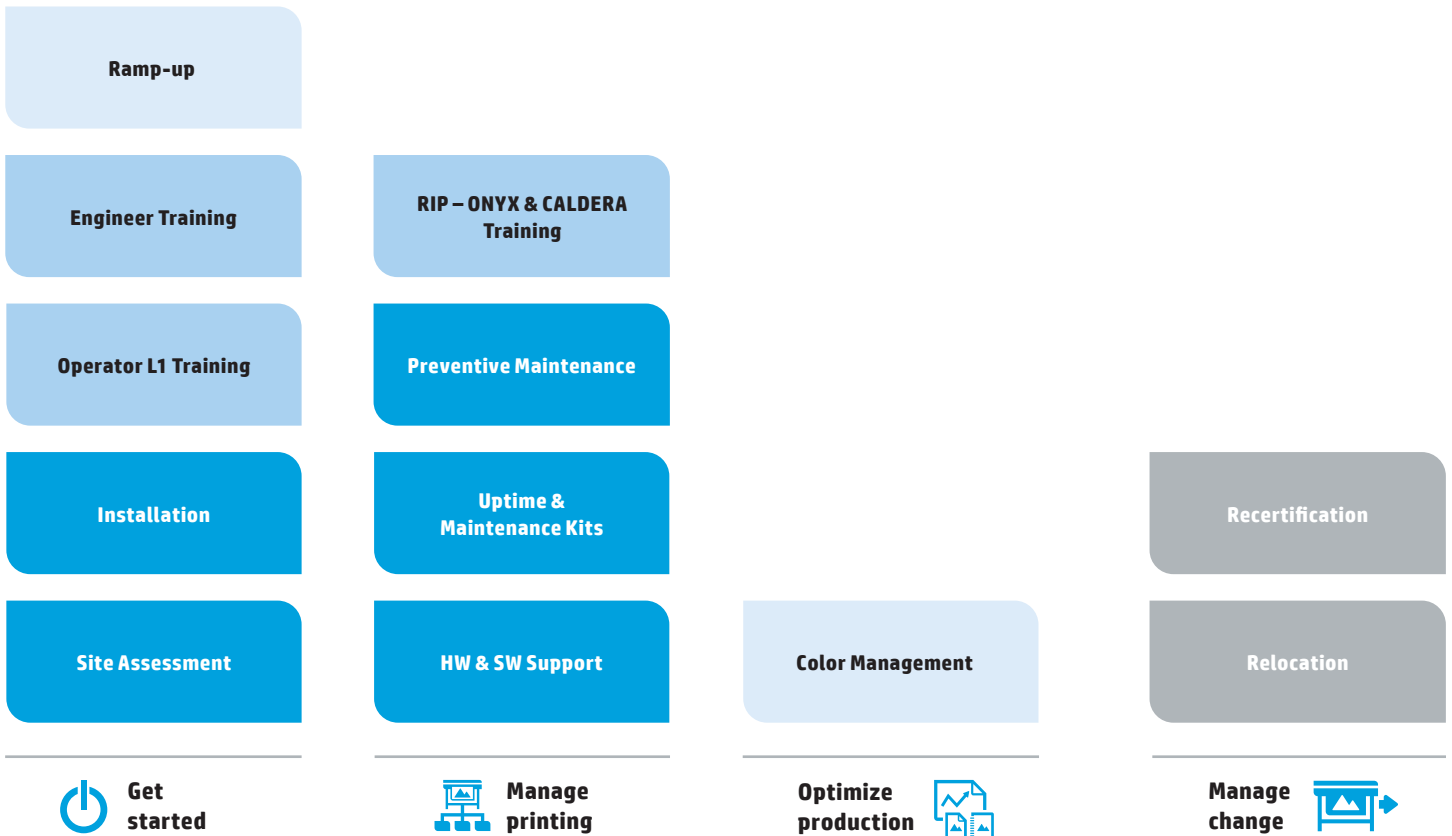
Ramp-up

Engineer Training

Operator L1 Training

Installation

Site Assessment

Get started

RIP – ONYX & CALDERA Training

Preventive Maintenance

Uptime & Maintenance Kits

HW & SW Support

Manage printing

Color Management

Optimize production

Recertification

Relocation

Manage change